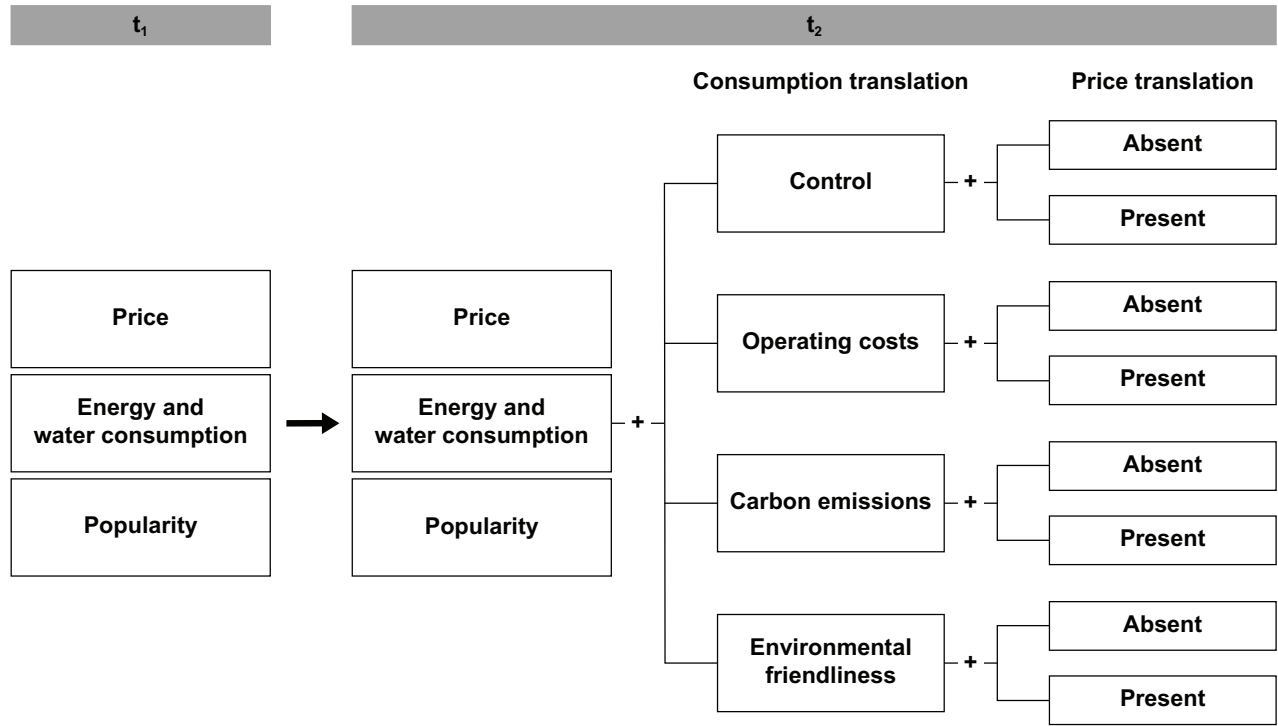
$t_1$

$t_2$

Consumption translation

Price translation

Price

Energy and water consumption

Popularity

Price

Energy and water consumption

Popularity

+

Control

+

Absent

Present

Operating costs

+

Absent

Present

Carbon emissions

+

Absent

Present

Environmental friendliness

+

Absent

Present